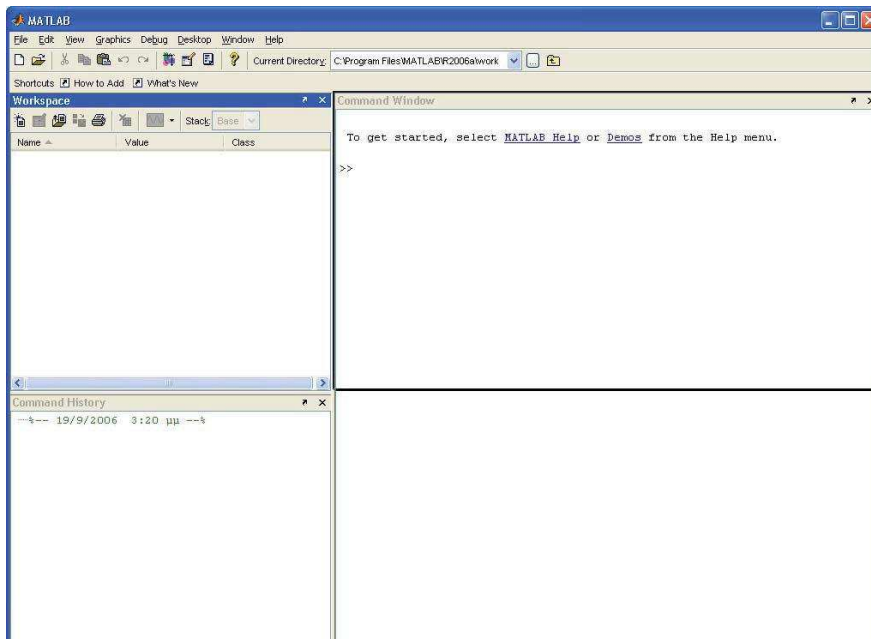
MATLAB

File Edit View Graphics Debug Desktop Window Help

Current Directory: C:\Program Files\MATLAB\R2006a\work

Shortcuts How to Add What's New

Workspace

Stack: Base

| Name | Value | Class |
|---|---|---|

Command Window

To get started, select MATLAB Help or Demos from the Help menu.

>>

Command History

--%-- 19/9/2006 3:20 μμ --%